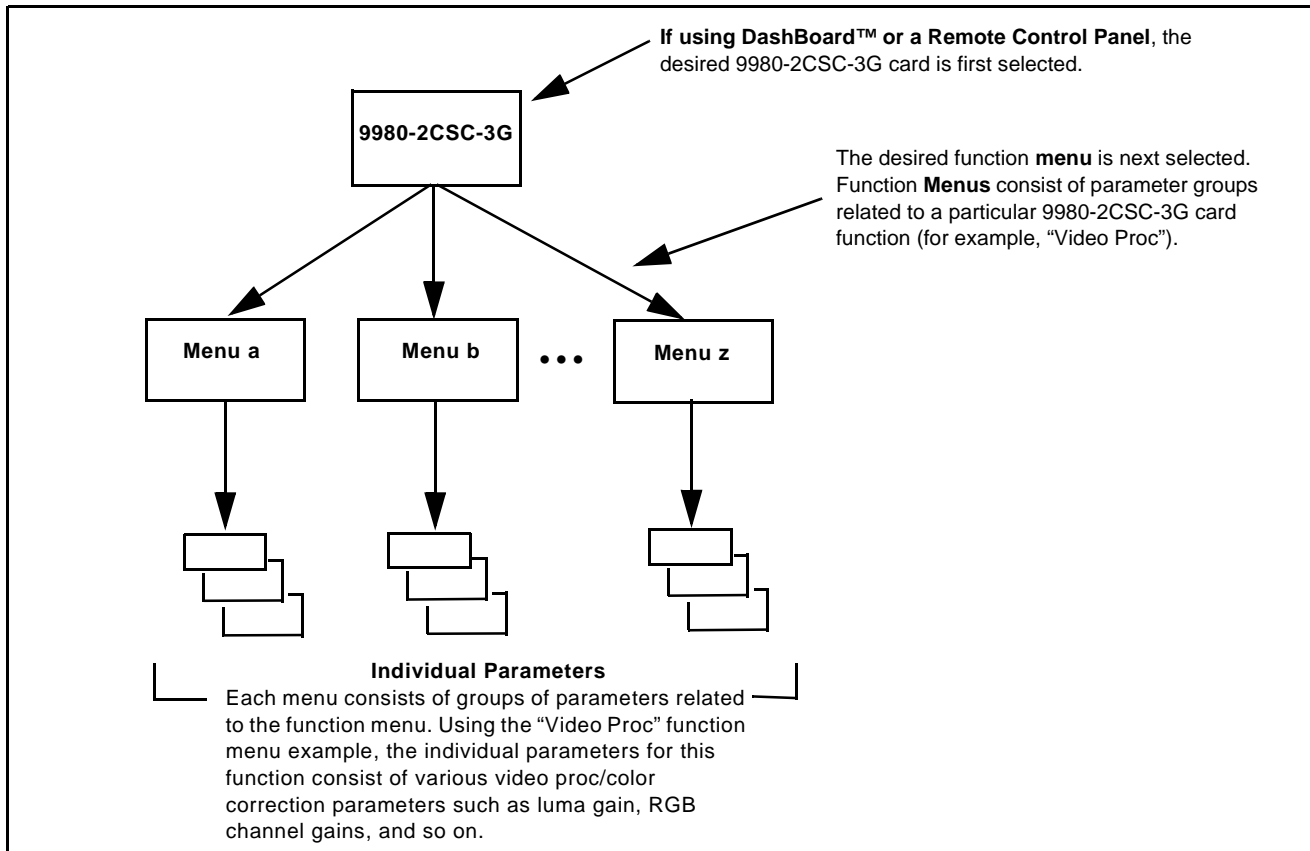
If using DashBoard™ or a Remote Control Panel, the desired 9980-2CSC-3G card is first selected.

9980-2CSC-3G

The desired function menu is next selected. Function Menus consist of parameter groups related to a particular 9980-2CSC-3G card function (for example, “Video Proc”).

Menu a

Menu b

• • •

Menu z

Individual Parameters
Each menu consists of groups of parameters related to the function menu. Using the “Video Proc” function menu example, the individual parameters for this function consist of various video proc/color correction parameters such as luma gain, RGB channel gains, and so on.